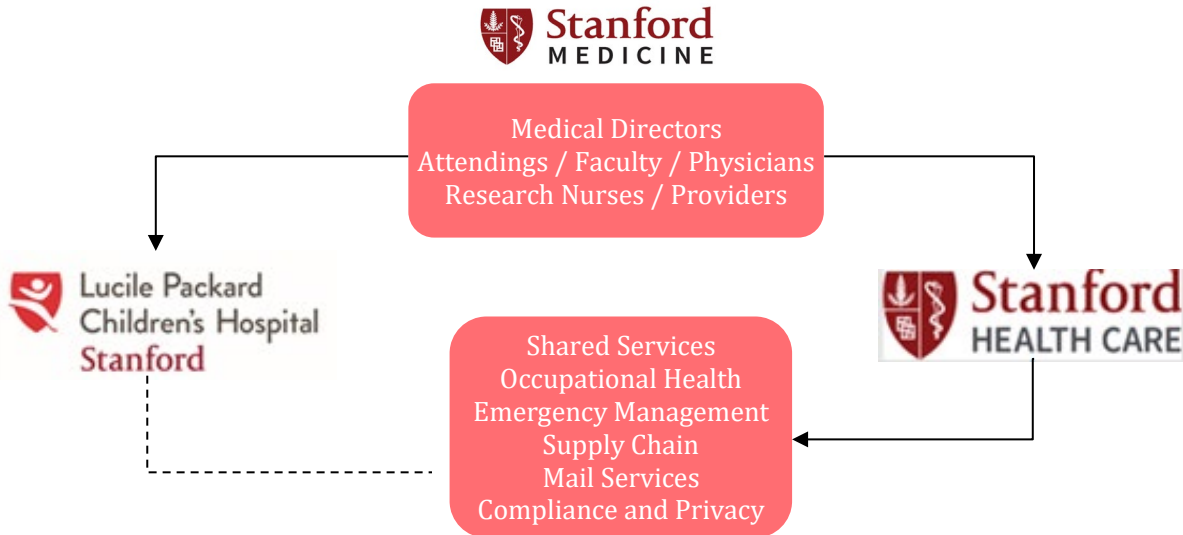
Stanford
MEDICINE

Medical Directors
Attendings / Faculty / Physicians
Research Nurses / Providers

Lucile Packard
Children's Hospital
Stanford

Stanford
HEALTH CARE

Shared Services
Occupational Health
Emergency Management
Supply Chain
Mail Services
Compliance and Privacy